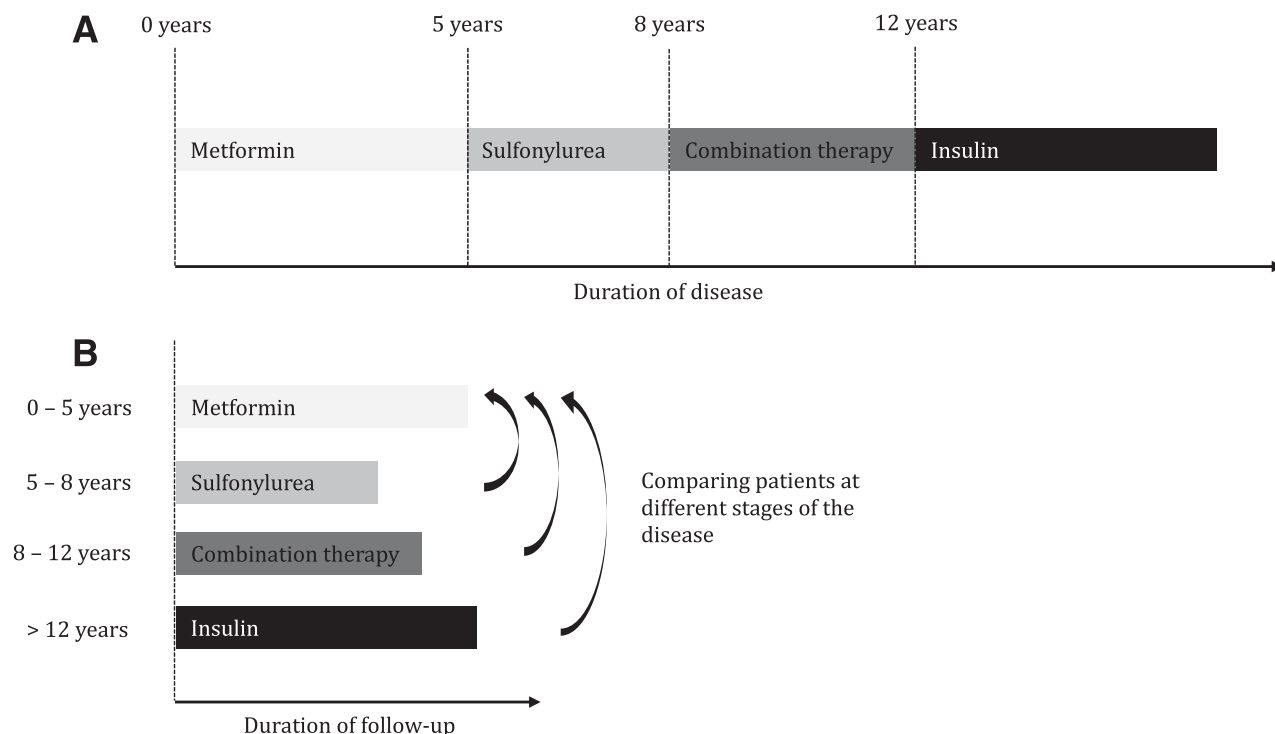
A

0 years

5 years

8 years

12 years

Metformin

Sulfonylurea

Combination therapy

Insulin

Duration of disease

B

0 – 5 years

Metformin

5 – 8 years

Sulfonylurea

8 – 12 years

Combination therapy

> 12 years

Insulin

Comparing patients at different stages of the disease

Duration of follow-up